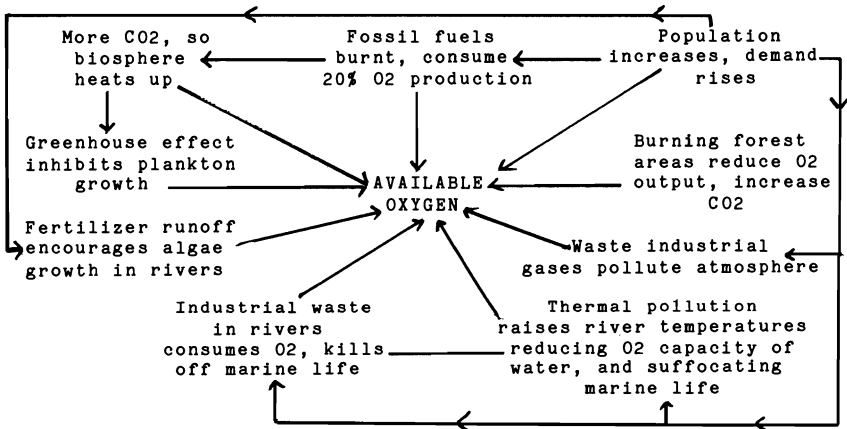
More CO2, so biosphere heats up

Fossil fuels burnt, consume 20% O2 production

Population increases, demand rises

Greenhouse effect inhibits plankton growth

AVAILABLE OXYGEN

Burning forest areas reduce O2 output, increase CO2

Fertilizer runoff encourages algae growth in rivers

Waste industrial gases pollute atmosphere

Industrial waste in rivers consumes O2, kills off marine life

Thermal pollution raises river temperatures reducing O2 capacity of water, and suffocating marine life